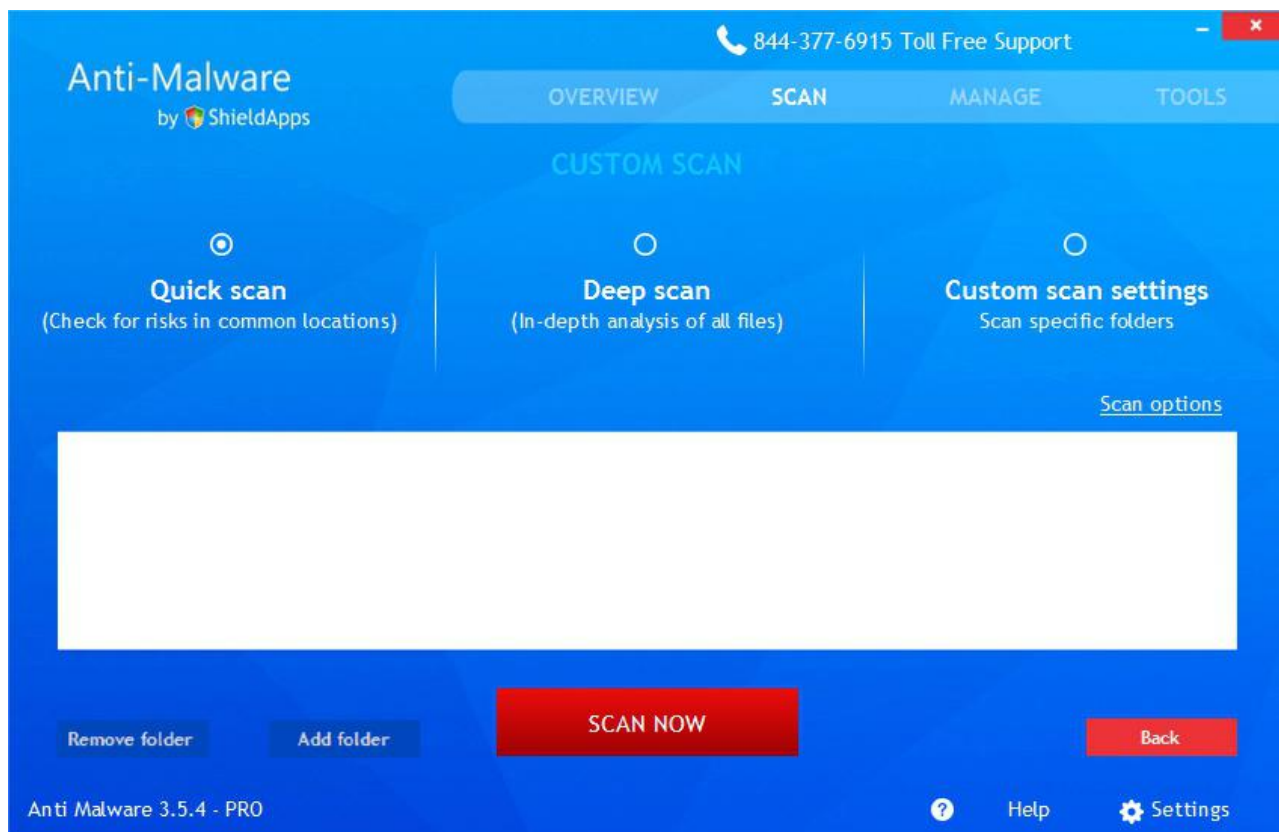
844-377-6915 Toll Free Support

Anti-Malware
by ShieldApps

OVERVIEW SCAN MANAGE TOOLS

CUSTOM SCAN

Quick scan
(Check for risks in common locations)

Deep scan
(In-depth analysis of all files)

Custom scan settings
Scan specific folders

Scan options

Remove folder
Add folder
SCAN NOW
Back

Anti Malware 3.5.4 - PRO

Help
Settings